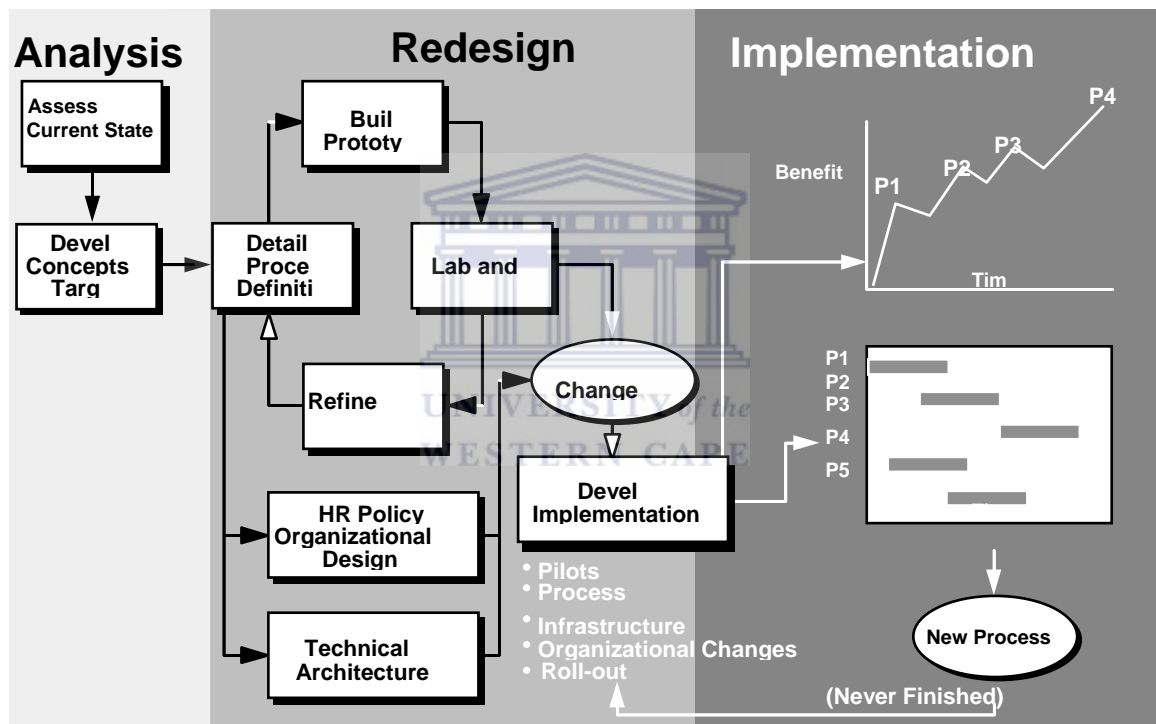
Analysis

Redesign

Implementation

Assess Current State

Devel Concepts Targ

Buil Prototy

Detail Proce Definiti

Lab and

Refine

Change

HR Policy Organizational Design

Technical Architecture

Devel Implementation

• Pilots
• Process
• Infrastructure
• Organizational Changes
• Roll-out

Benefit

P1

P2

P3

P4

Tim

P1
P2
P3
P4
P5

New Process

(Never Finished)

UNIVERSITY of the WESTERN CAPE